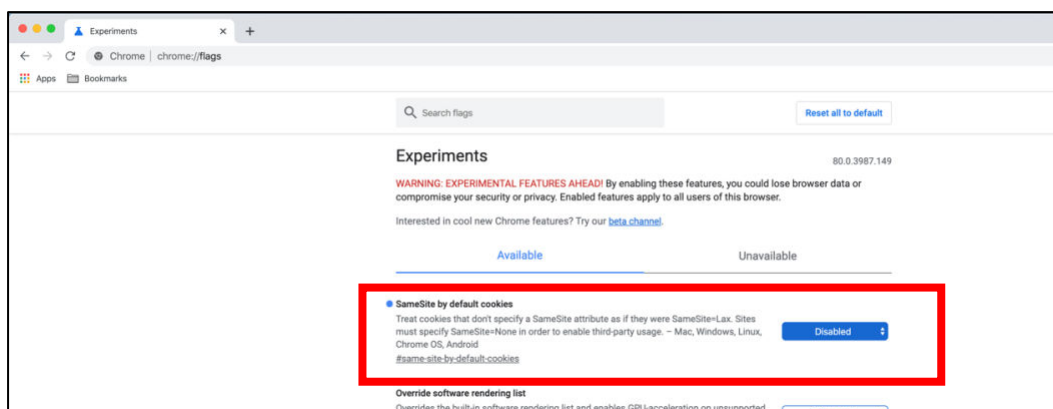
Experiments ×
+
Chrome | chrome://flags
Apps Bookmarks

Search flags

Reset all to default

Experiments

80.0.3987.149

WARNING: EXPERIMENTAL FEATURES AHEAD! By enabling these features, you could lose browser data or compromise your security or privacy. Enabled features apply to all users of this browser.

Interested in cool new Chrome features? Try our beta channel.

Available

Unavailable

SameSite by default cookies

Treat cookies that don't specify a SameSite attribute as if they were SameSite=Lax. Sites must specify SameSite=None in order to enable third-party usage. – Mac, Windows, Linux, Chrome OS, Android

#same-site-by-default-cookies

Disabled

Override software rendering list

Overrides the built-in software rendering list and enables GPU-acceleration on unsupported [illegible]